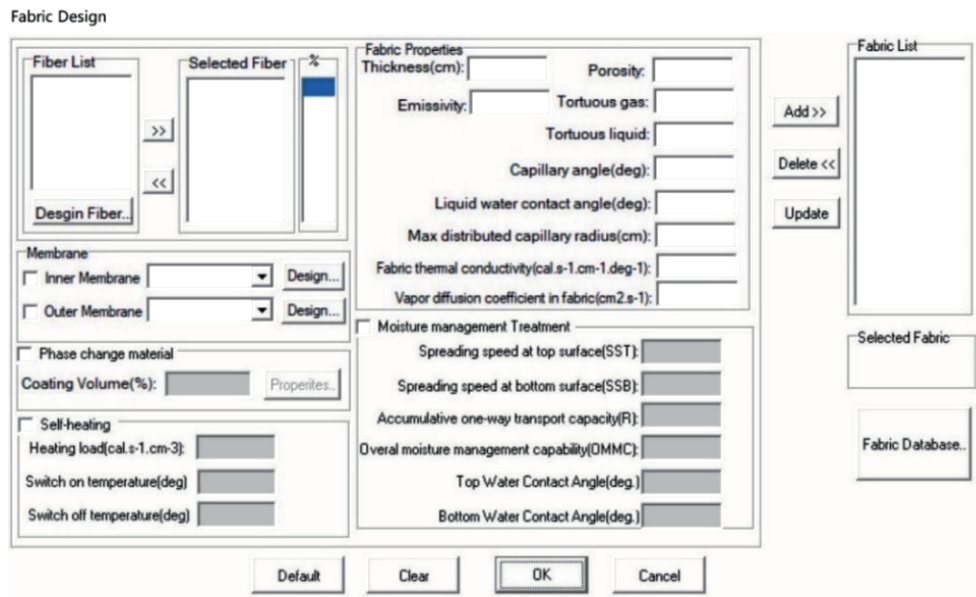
Fabric Design

Fiber List

Selected Fiber

%

>>

<<

Desgin Fiber...

Fabric Properties

Thickness(cm):

Porosity:

Emissivity:

Tortuous gas:

Tortuous liquid:

Capillary angle(deg):

Liquid water contact angle(deg):

Max distributed capillary radius(cm):

Fabric thermal conductivity(cal.s-1.cm-1.deg-1):

Vapor diffusion coefficient in fabric(cm2.s-1):

Fabric List

Add >>

Delete <<

Update

Membrane

Inner Membrane

Design...

Outer Membrane

Design...

Moisture management Treatment

Spreading speed at top surface(SST):

Spreading speed at bottom surface(SSB):

Accumulative one-way transport capacity(R):

Overal moisture management capability(OMMC):

Top Water Contact Angle(deg.)

Bottom Water Contact Angle(deg.)

Phase change material

Coating Volume(%):

Properites...

Self-heating

Heating load(cal.s-1.cm-3):

Switch on temperature(deg)

Switch off temperature(deg)

Selected Fabric

Fabric Database...

Default

Clear

OK

Cancel